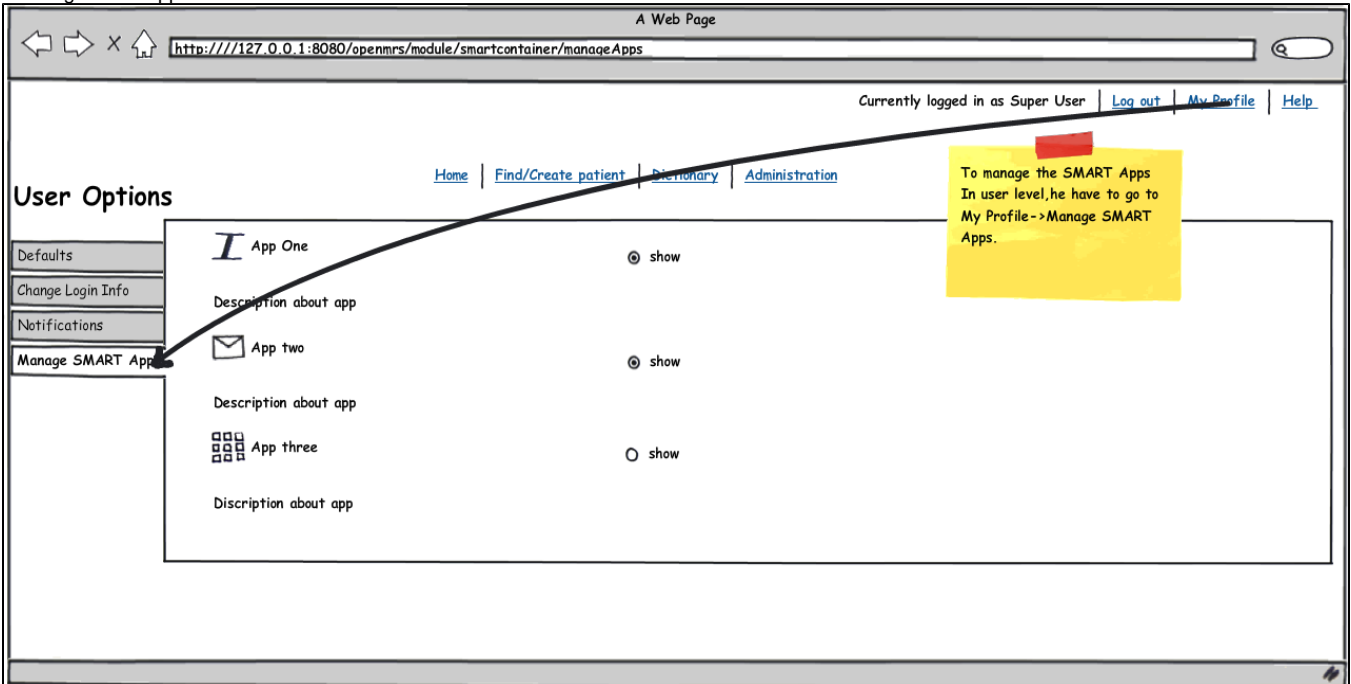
A Web Page

http:////127.0.0.1:8080/openmrs/module/smartcontainer/manageApps

Currently logged in as Super User | Log out | My Profile | Help

Home | Find/Create patient | Dictionary | Administration

To manage the SMART Apps In user level,he have to go to My Profile->Manage SMART Apps.

User Options

Defaults
Change Login Info
Notifications
Manage SMART Apps

App One
show
Description about app

App two
show
Description about app

App three
show
Discription about app